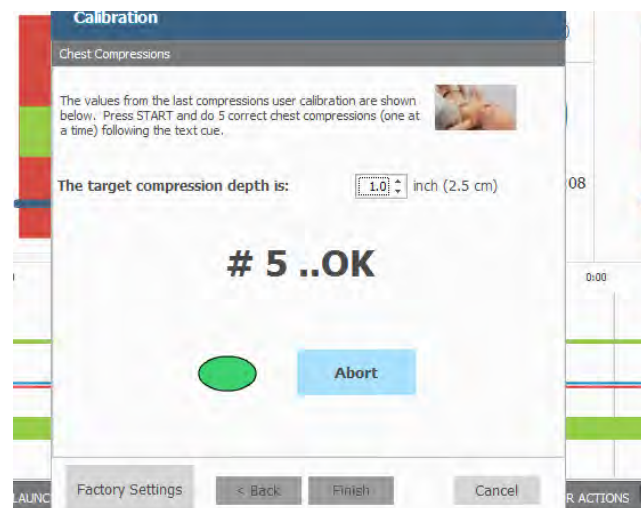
Calibration

Chest Compressions

The values from the last compressions user calibration are shown below. Press START and do 5 correct chest compressions (one at a time) following the text cue.

The target compression depth is: 1.0 inch (2.5 cm)

08

# 5 ..OK

0:00

Abort

LAUNC

Factory Settings

< Back

Finish

Cancel

R ACTIONS